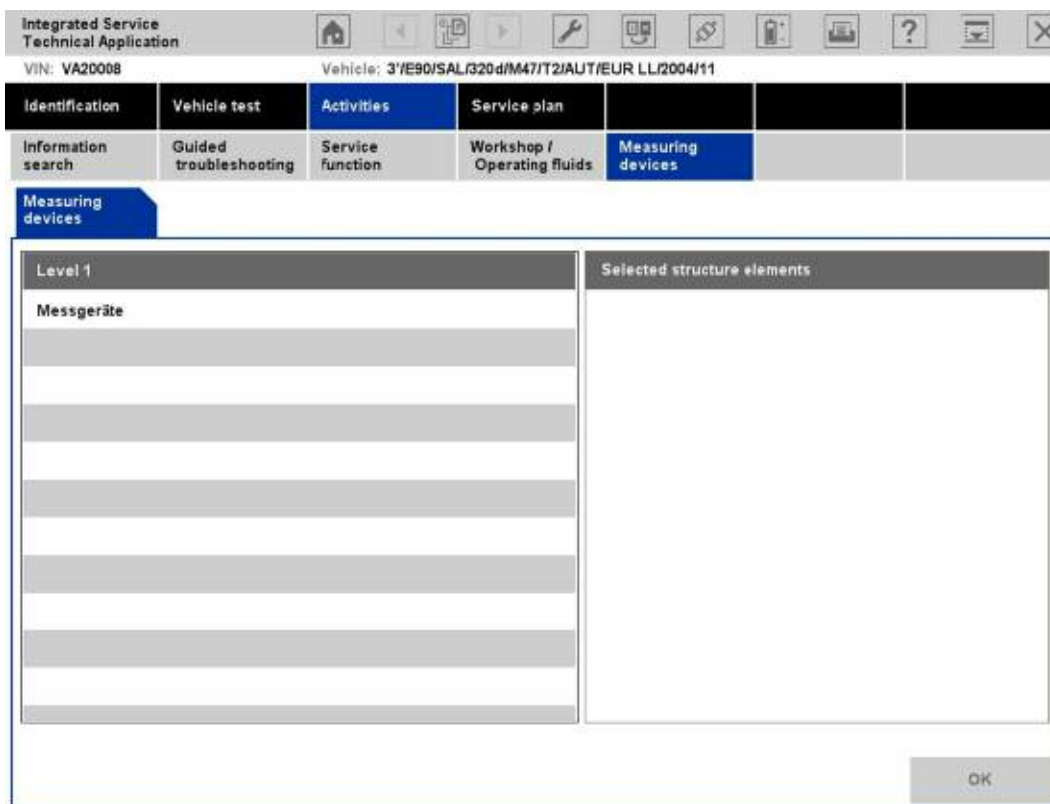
Integrated Service Technical Application

VIN: VA20008

Vehicle: 3'/E90/SAL/320d/M47/T2/AUT/EUR LL/2004/11

| Identification | Vehicle test | Activities | Service plan |
|---|---|---|---|

| Information search | Guided troubleshooting | Service function | Workshop / Operating fluids | Measuring devices |
|---|---|---|---|---|

Measuring devices

Level 1

Messgeräte

Selected structure elements

OK